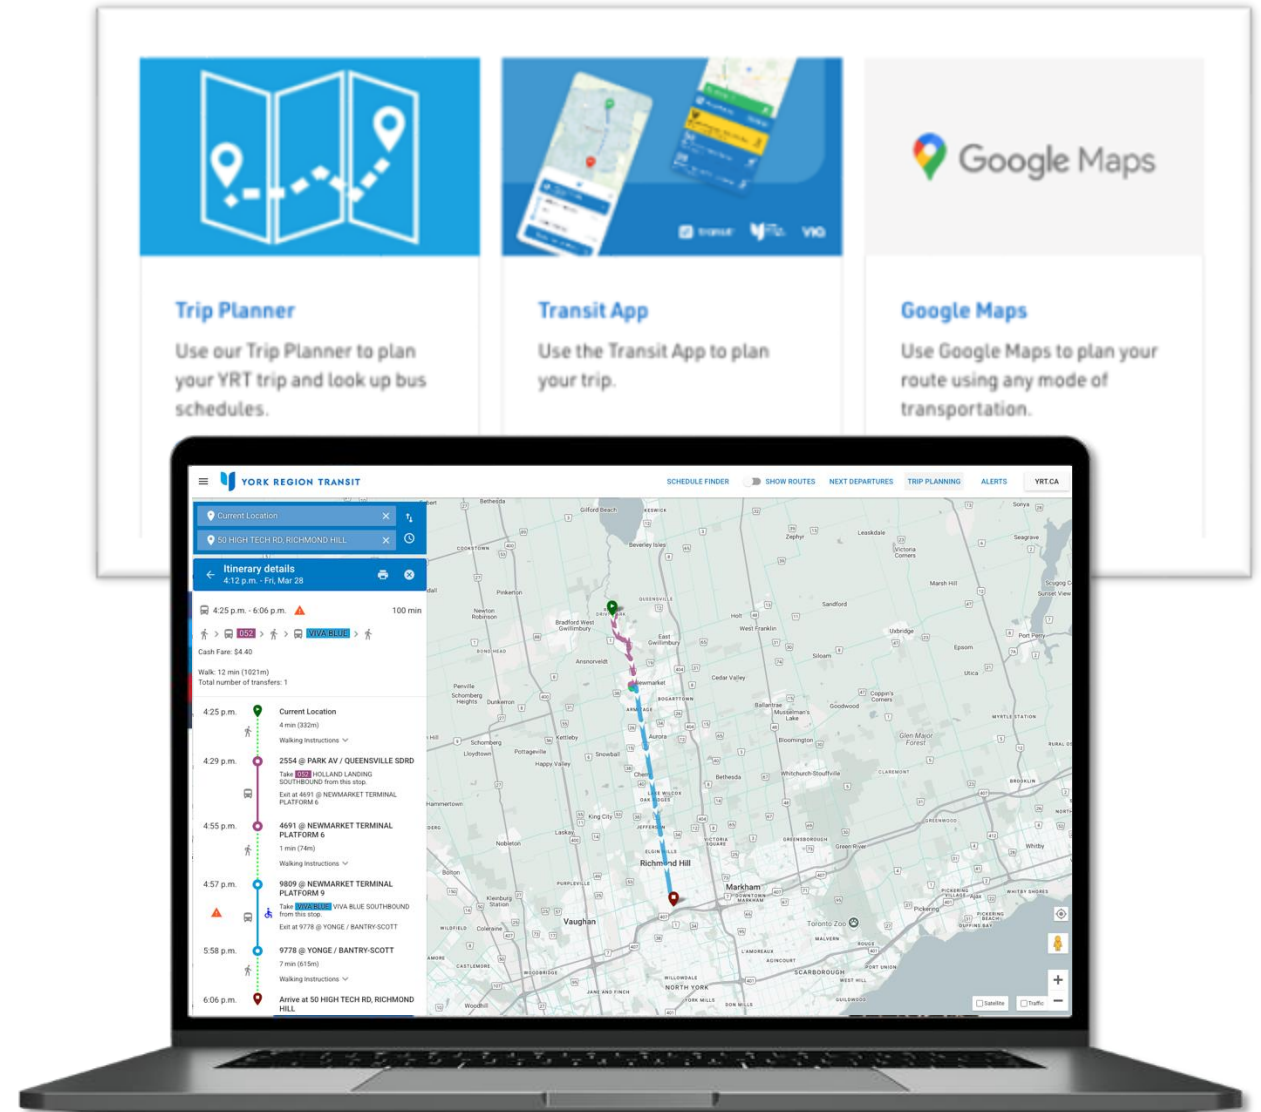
Google Maps

Trip Planner

Use our Trip Planner to plan your YRT trip and look up bus schedules.

Transit App

Use the Transit App to plan your trip.

Google Maps

Use Google Maps to plan your route using any mode of transportation.

YORK REGION TRANSIT

SCHEDULE FINDER SHOW ROUTES NEXT DEPARTURES TRIP PLANNING ALERTS YRT.CA

Current Location

50 HIGH TECH RD, RICHMOND HILL

Itinerary details
4:12 p.m. - Fri, Mar 28

4:25 p.m. - 6:06 p.m. 100 min

052 VIVA BLUE

Cash Fare: $4.40

Walk: 12 min (1021m)
Total number of transfers: 1

4:25 p.m. Current Location
4 min (332m)
Walking Instructions

4:29 p.m. 2554 @ PARK AV / QUEENSVILLE SDRD
Take 052 HOLLAND LANDING SOUTHBOUND from this stop.
Exit at 4691 @ NEWMARKET TERMINAL PLATFORM 6

4:55 p.m. 4691 @ NEWMARKET TERMINAL PLATFORM 6
1 min (74m)
Walking Instructions

4:57 p.m. 9809 @ NEWMARKET TERMINAL PLATFORM 9
Take VIVA BLUE VIVA BLUE SOUTHBOUND from this stop.
Exit at 9778 @ YONGE / BANTRY-SCOTT

5:58 p.m. 9778 @ YONGE / BANTRY-SCOTT
7 min (615m)
Walking Instructions

6:06 p.m. Arrive at 50 HIGH TECH RD, RICHMOND HILL

Newmarket Aurora Richmond Hill Markham Vaughan Toronto Zoo Uxbridge Sandford Bradford West Gwillimbury East Gwillimbury Holt Mount Albert Pickering Whitby Stouffville King City Nobleton Schomberg Cedar Valley Ballantrae Goodwood Claremont Bloomington Queensville Pinkerton Zephyr Sutton Sonya Seagrave Sunderland Port Perry Epsom Utica Brooklin Ajax North York Scarborough Woodbridge Kleinburg Bolton Marsh Hill Leaskdale Victoria Corners

Satellite Traffic